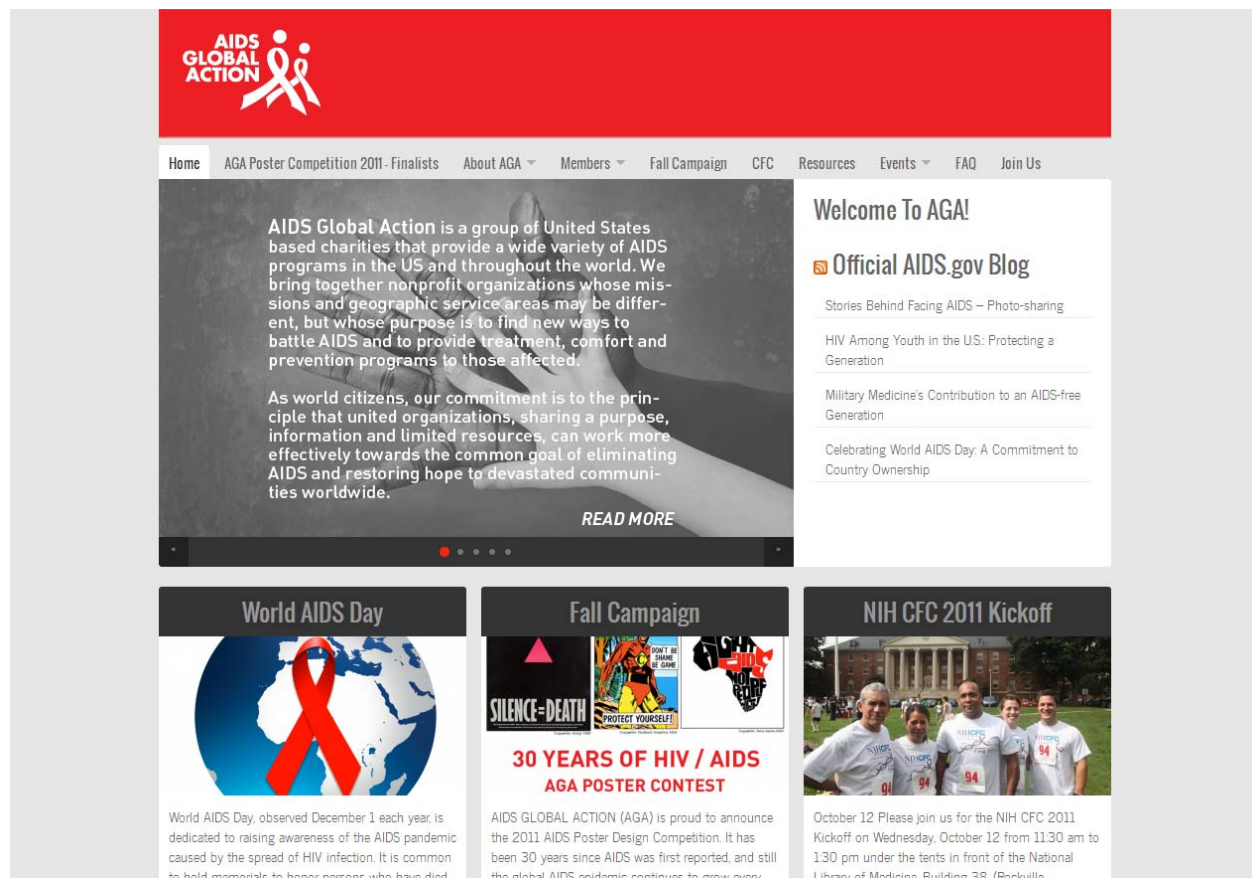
AIDS GLOBAL ACTION

Home | AGA Poster Competition 2011 - Finalists | About AGA | Members | Fall Campaign | CFC | Resources | Events | FAQ | Join Us

AIDS Global Action is a group of United States based charities that provide a wide variety of AIDS programs in the US and throughout the world. We bring together nonprofit organizations whose missions and geographic service areas may be different, but whose purpose is to find new ways to battle AIDS and to provide treatment, comfort and prevention programs to those affected.

As world citizens, our commitment is to the principle that united organizations, sharing a purpose, information and limited resources, can work more effectively towards the common goal of eliminating AIDS and restoring hope to devastated communities worldwide.

READ MORE

Welcome To AGA!

Official AIDS.gov Blog

Stories Behind Facing AIDS – Photo-sharing

HIV Among Youth in the U.S.: Protecting a Generation

Military Medicine's Contribution to an AIDS-free Generation

Celebrating World AIDS Day: A Commitment to Country Ownership

World AIDS Day

World AIDS Day, observed December 1 each year, is dedicated to raising awareness of the AIDS pandemic caused by the spread of HIV infection. It is common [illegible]

Fall Campaign

SILENCE=DEATH

DON'T BE SHAME BE GAME

PROTECT YOURSELF!

30 YEARS OF HIV / AIDS
AGA POSTER CONTEST

AIDS GLOBAL ACTION (AGA) is proud to announce the 2011 AIDS Poster Design Competition. It has been 30 years since AIDS was first reported, and still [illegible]

NIH CFC 2011 Kickoff

October 12 Please join us for the NIH CFC 2011 Kickoff on Wednesday, October 12 from 11:30 am to 1:30 pm under the tents in front of the National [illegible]